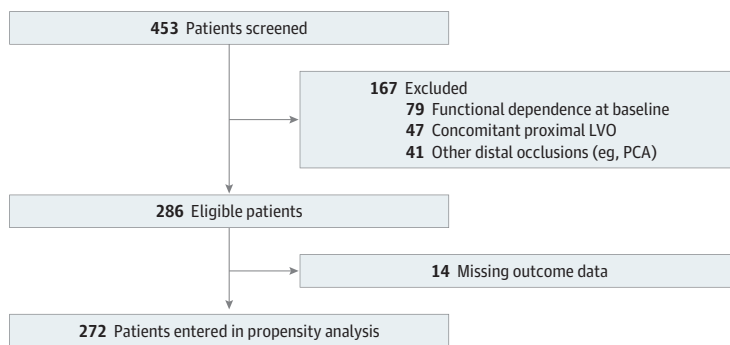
453 Patients screened

167 Excluded
79 Functional dependence at baseline
47 Concomitant proximal LVO
41 Other distal occlusions (eg, PCA)

286 Eligible patients

14 Missing outcome data

272 Patients entered in propensity analysis